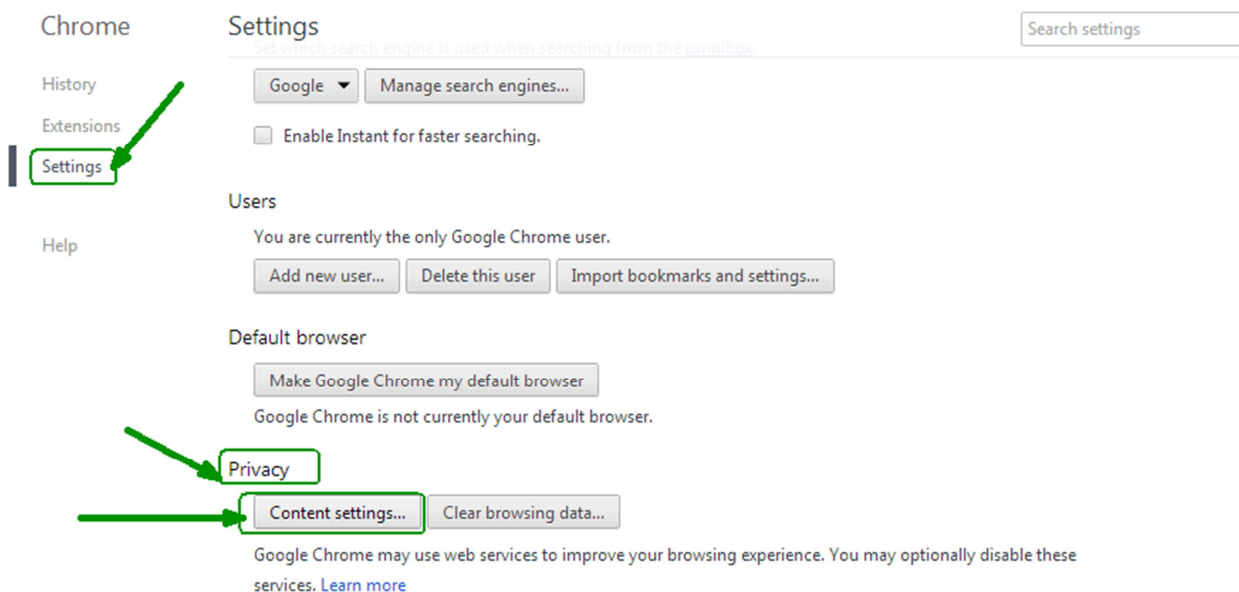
Chrome

History

Extensions

Settings

Help

Settings

Search settings

Set which search engine is used when searching from the omnibox.

Google ▾ Manage search engines...

Enable Instant for faster searching.

Users

You are currently the only Google Chrome user.

Add new user... Delete this user Import bookmarks and settings...

Default browser

Make Google Chrome my default browser

Google Chrome is not currently your default browser.

Privacy

Content settings... Clear browsing data...

Google Chrome may use web services to improve your browsing experience. You may optionally disable these services. Learn more